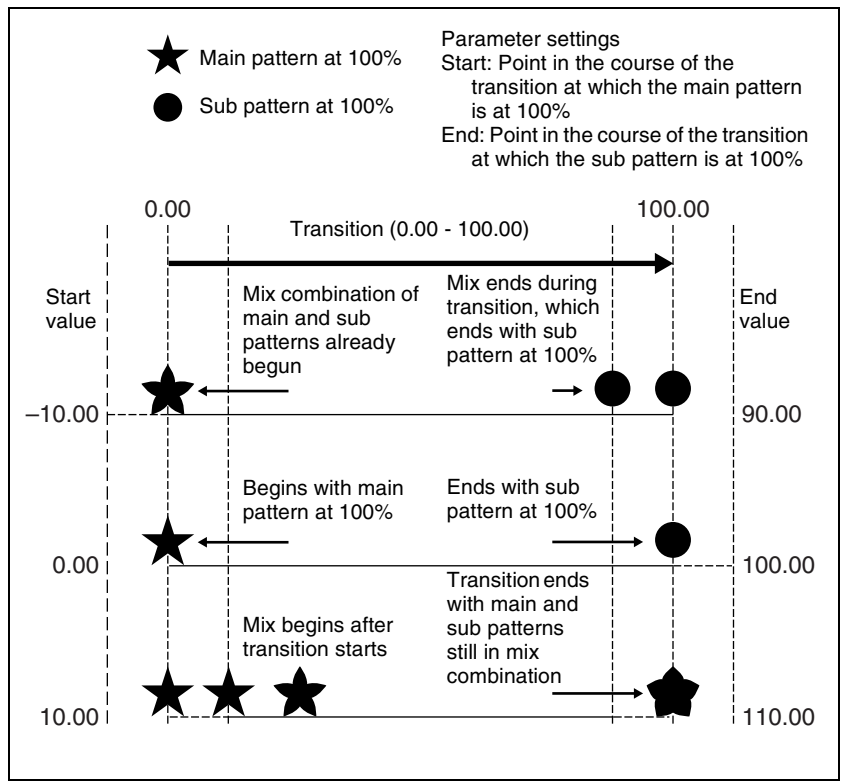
Main pattern at 100%

Sub pattern at 100%

Parameter settings
Start: Point in the course of the transition at which the main pattern is at 100%
End: Point in the course of the transition at which the sub pattern is at 100%

0.00

Transition (0.00 - 100.00)

100.00

Start value

Mix combination of main and sub patterns already begun

Mix ends during transition, which ends with sub pattern at 100%

End value

–10.00

90.00

Begins with main pattern at 100%

Ends with sub pattern at 100%

0.00

100.00

Mix begins after transition starts

Transition ends with main and sub patterns still in mix combination

10.00

110.00